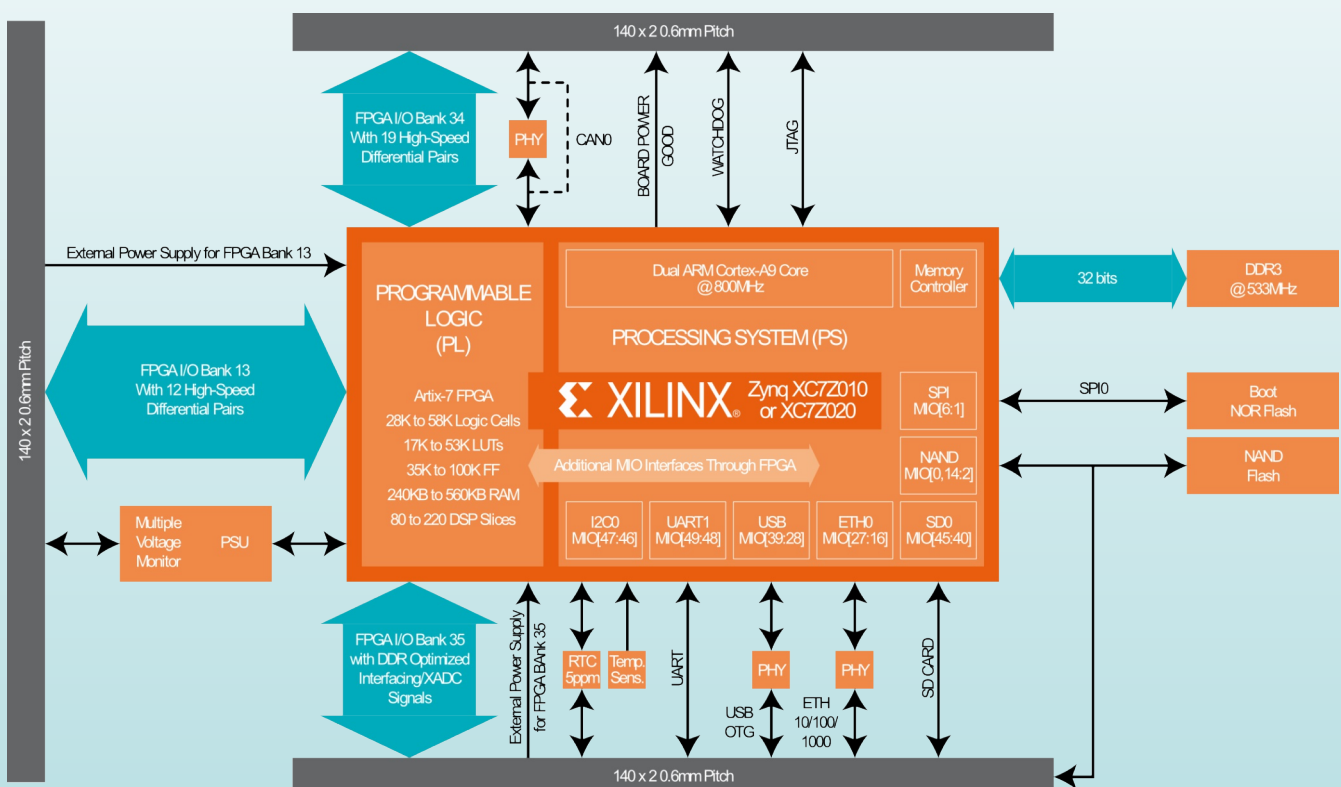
140 x 2 0.6mm Pitch

FPGA I/O Bank 34 With 19 High-Speed Differential Pairs

PHY

CAN0

BOARD POWER GOOD

WATCHDOG

JTAG

140 x 2 0.6mm Pitch

External Power Supply for FPGA Bank 13

FPGA I/O Bank 13 With 12 High-Speed Differential Pairs

PROGRAMMABLE LOGIC (PL)

Artix-7 FPGA
28K to 58K Logic Cells
17K to 53K LUTs
35K to 100K FF
240KB to 560KB RAM
80 to 220 DSP Slices

Dual ARM Cortex-A9 Core @800MHz

Memory Controller

32 bits

DDR3 @533MHz

PROCESSING SYSTEM (PS)

XILINX® Zynq XC7Z010 or XC7Z020

SPI MIO[6:1]

SPI0

Boot NOR Flash

NAND MIO[0,14:2]

NAND Flash

Additional MIO Interfaces Through FPGA

Multiple Voltage Monitor

PSU

I2C0 MIO[47:46]

UART1 MIO[49:48]

USB MIO[39:28]

ETH0 MIO[27:16]

SD0 MIO[45:40]

FPGA I/O Bank 35 with DDR Optimized Interfacing/XADC Signals

External Power Supply for FPGA BAnk 35

RTC 5ppm

Temp. Sens.

UART

PHY

USB OTG

PHY

ETH 10/100/ 1000

SD CARD

140 x 2 0.6mm Pitch